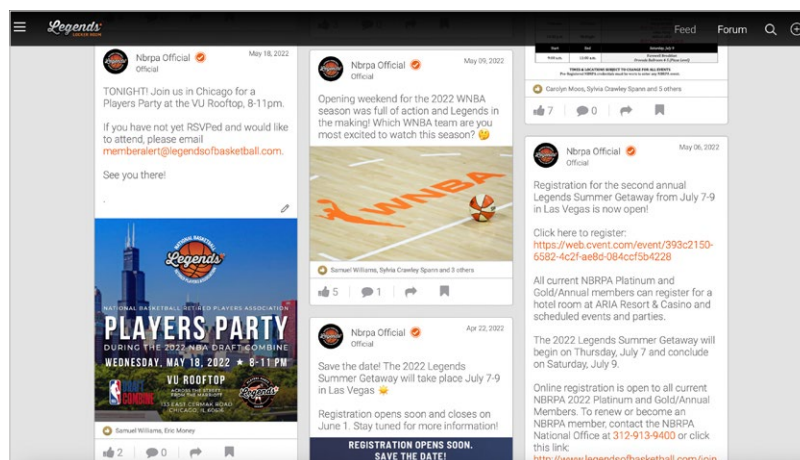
Legends LOCKER ROOM

Feed Forum

Nbrpa Official
Official
May 18, 2022

TONIGHT! Join us in Chicago for a Players Party at the VU Rooftop, 8-11pm.

If you have not yet RSVPed and would like to attend, please email memberalert@legendsofbasketball.com.

See you there!

.

NATIONAL BASKETBALL RETIRED PLAYERS ASSOCIATION Legends

NATIONAL BASKETBALL RETIRED PLAYERS ASSOCIATION
PLAYERS PARTY
DURING THE 2022 NBA DRAFT COMBINE
WEDNESDAY, MAY 18, 2022 ★ 8-11 PM
VU ROOFTOP
ACROSS THE STREET FROM THE MARRIOTT
133 EAST CERMAK ROAD CHICAGO, IL 60616
DRAFT COMBINE
Legends

Samuel Williams, Eric Money

2 0

Nbrpa Official
Official
May 09, 2022

Opening weekend for the 2022 WNBA season was full of action and Legends in the making! Which WNBA team are you most excited to watch this season? 🤔

WNBA

Samuel Williams, Sylvia Crawley Spann and 3 others

5 1

Nbrpa Official
Official
Apr 22, 2022

Save the date! The 2022 Legends Summer Getaway will take place July 7-9 in Las Vegas 🌞

Registration opens soon and closes on June 1. Stay tuned for more information!

REGISTRATION OPENS SOON.
SAVE THE DATE!

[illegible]

Carolyn Moos, Sylvia Crawley Spann and 5 others

7 0

Nbrpa Official
Official
May 06, 2022

Registration for the second annual Legends Summer Getaway from July 7-9 in Las Vegas is now open!

Click here to register:
https://web.cvent.com/event/393c2150-6582-4c2f-ae8d-084ccf5b4228

All current NBRPA Platinum and Gold/Annual members can register for a hotel room at ARIA Resort & Casino and scheduled events and parties.

The 2022 Legends Summer Getaway will begin on Thursday, July 7 and conclude on Saturday, July 9.

Online registration is open to all current NBRPA 2022 Platinum and Gold/Annual Members. To renew or become an NBRPA member, contact the NBRPA National Office at 312-913-9400 or click this link:
http://www.legendsofbasketball.com/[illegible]